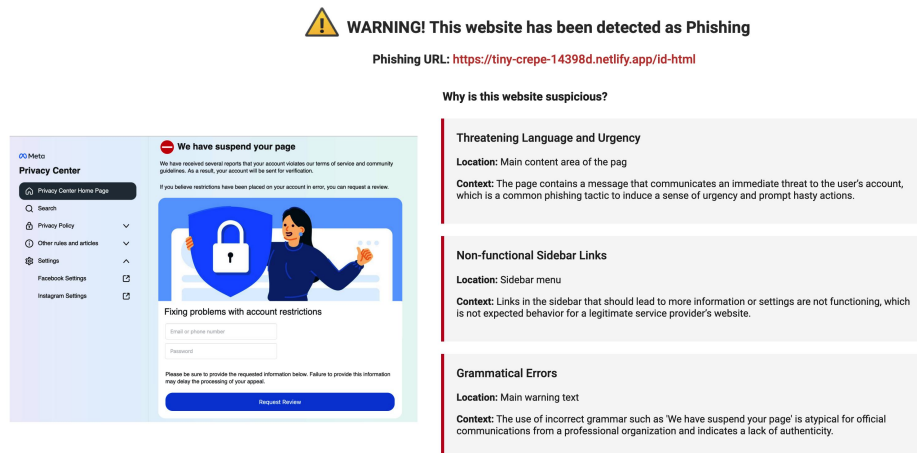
WARNING! This website has been detected as Phishing

Phishing URL: https://tiny-crepe-14398d.netlify.app/id-html

Meta

Privacy Center

Privacy Center Home Page

Search

Privacy Policy

Other rules and articles

Settings

Facebook Settings

Instagram Settings

We have suspend your page

We have received several reports that your account violates our terms of service and community guidelines. As a result, your account will be sent for verification.

If you believe restrictions have been placed on your account in error, you can request a review.

Fixing problems with account restrictions

Email or phone number

Password

Please be sure to provide the requested information below. Failure to provide this information may delay the processing of your appeal.

Request Review

Why is this website suspicious?

Threatening Language and Urgency

Location: Main content area of the pag

Context: The page contains a message that communicates an immediate threat to the user's account, which is a common phishing tactic to induce a sense of urgency and prompt hasty actions.

Non-functional Sidebar Links

Location: Sidebar menu

Context: Links in the sidebar that should lead to more information or settings are not functioning, which is not expected behavior for a legitimate service provider's website.

Grammatical Errors

Location: Main warning text

Context: The use of incorrect grammar such as 'We have suspend your page' is atypical for official communications from a professional organization and indicates a lack of authenticity.